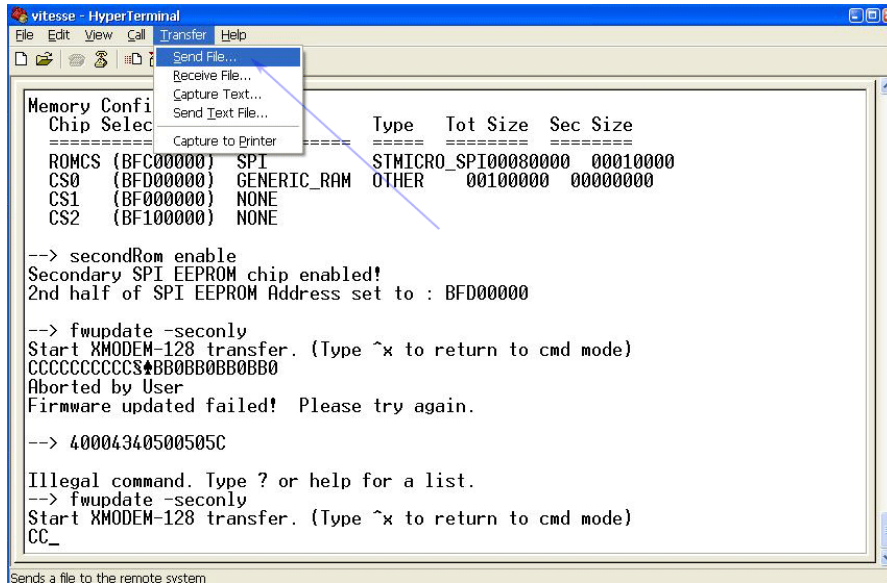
vitesse - HyperTerminal
File Edit View Call Transfer Help
Send File...
Receive File...
Capture Text...
Send Text File...
Capture to Printer

Memory Confi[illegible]
Chip Selec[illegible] Type Tot Size Sec Size
========== ===== ======== ========
ROMCS (BFC00000) SPI STMICRO_SPI00080000 00010000
CS0 (BFD00000) GENERIC_RAM OTHER 00100000 00000000
CS1 (BF000000) NONE
CS2 (BF100000) NONE

--> secondRom enable
Secondary SPI EEPROM chip enabled!
2nd half of SPI EEPROM Address set to : BFD00000

--> fwupdate -seconly
Start XMODEM-128 transfer. (Type ^x to return to cmd mode)
CCCCCCCCCCS♠BB0BB0BB0BB0
Aborted by User
Firmware updated failed! Please try again.

--> 40004340500505C

Illegal command. Type ? or help for a list.
--> fwupdate -seconly
Start XMODEM-128 transfer. (Type ^x to return to cmd mode)
CC_

Sends a file to the remote system